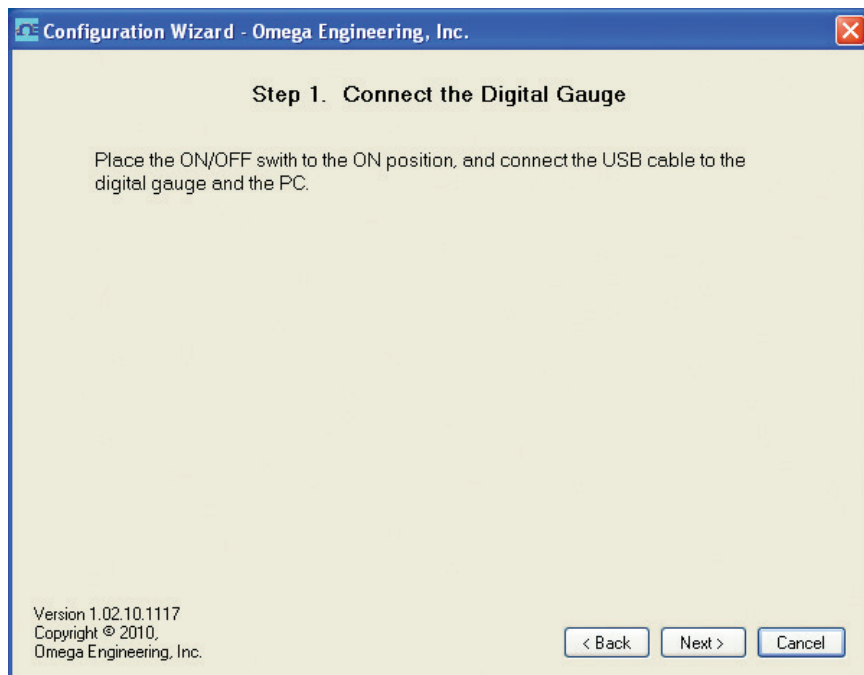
Configuration Wizard - Omega Engineering, Inc.

Step 1. Connect the Digital Gauge

Place the ON/OFF swith to the ON position, and connect the USB cable to the digital gauge and the PC.

Version 1.02.10.1117
Copyright © 2010,
Omega Engineering, Inc.

< Back
Next >
Cancel